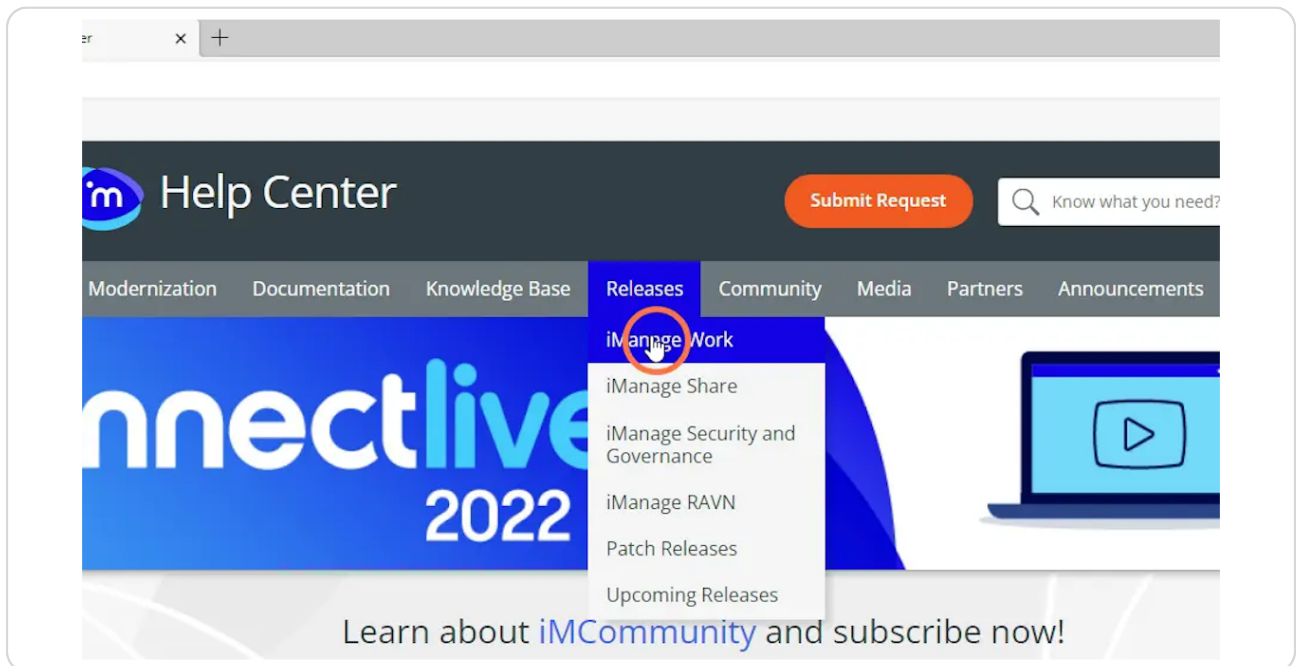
er ×

im Help Center

Submit Request

Know what you need?

Modernization Documentation Knowledge Base Releases Community Media Partners Announcements

iManage Work

iManage Share

iManage Security and Governance

iManage RAVN

Patch Releases

Upcoming Releases

nnectlive

2022

Learn about iMCommunity and subscribe now!